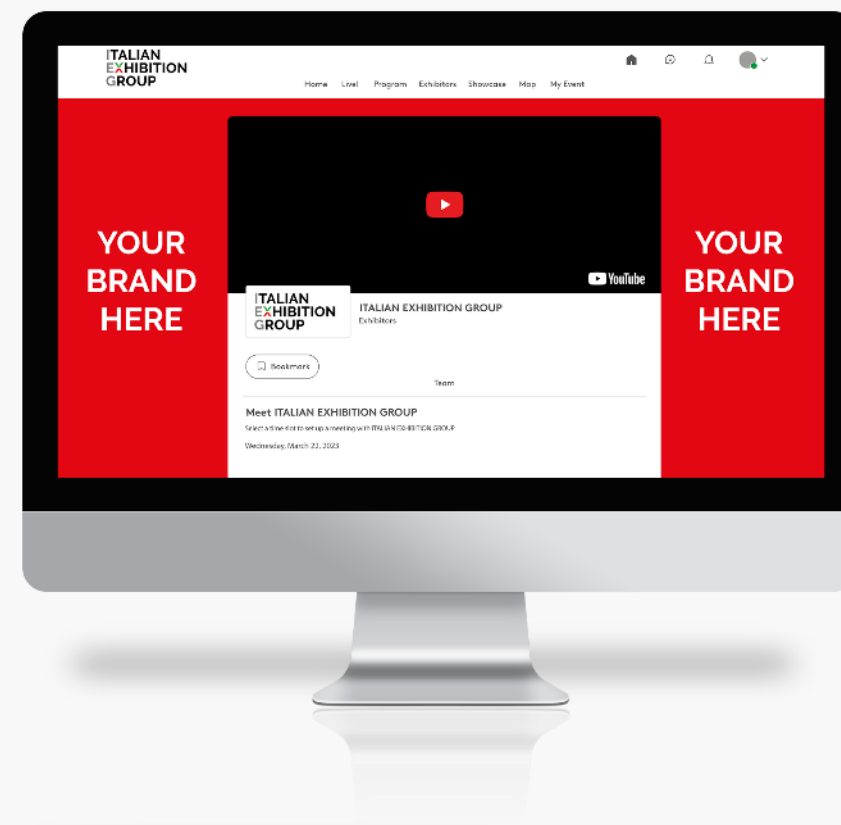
ITALIAN EXHIBITION GROUP

Home Live! Program Exhibitors Showcase Map My Event

YOUR BRAND HERE

YouTube

ITALIAN EXHIBITION GROUP

ITALIAN EXHIBITION GROUP
Exhibitors

Bookmark

Team

Meet ITALIAN EXHIBITION GROUP

Select a time slot to set up a meeting with ITALIAN EXHIBITION GROUP

Wednesday, March 22, 2023

YOUR BRAND HERE